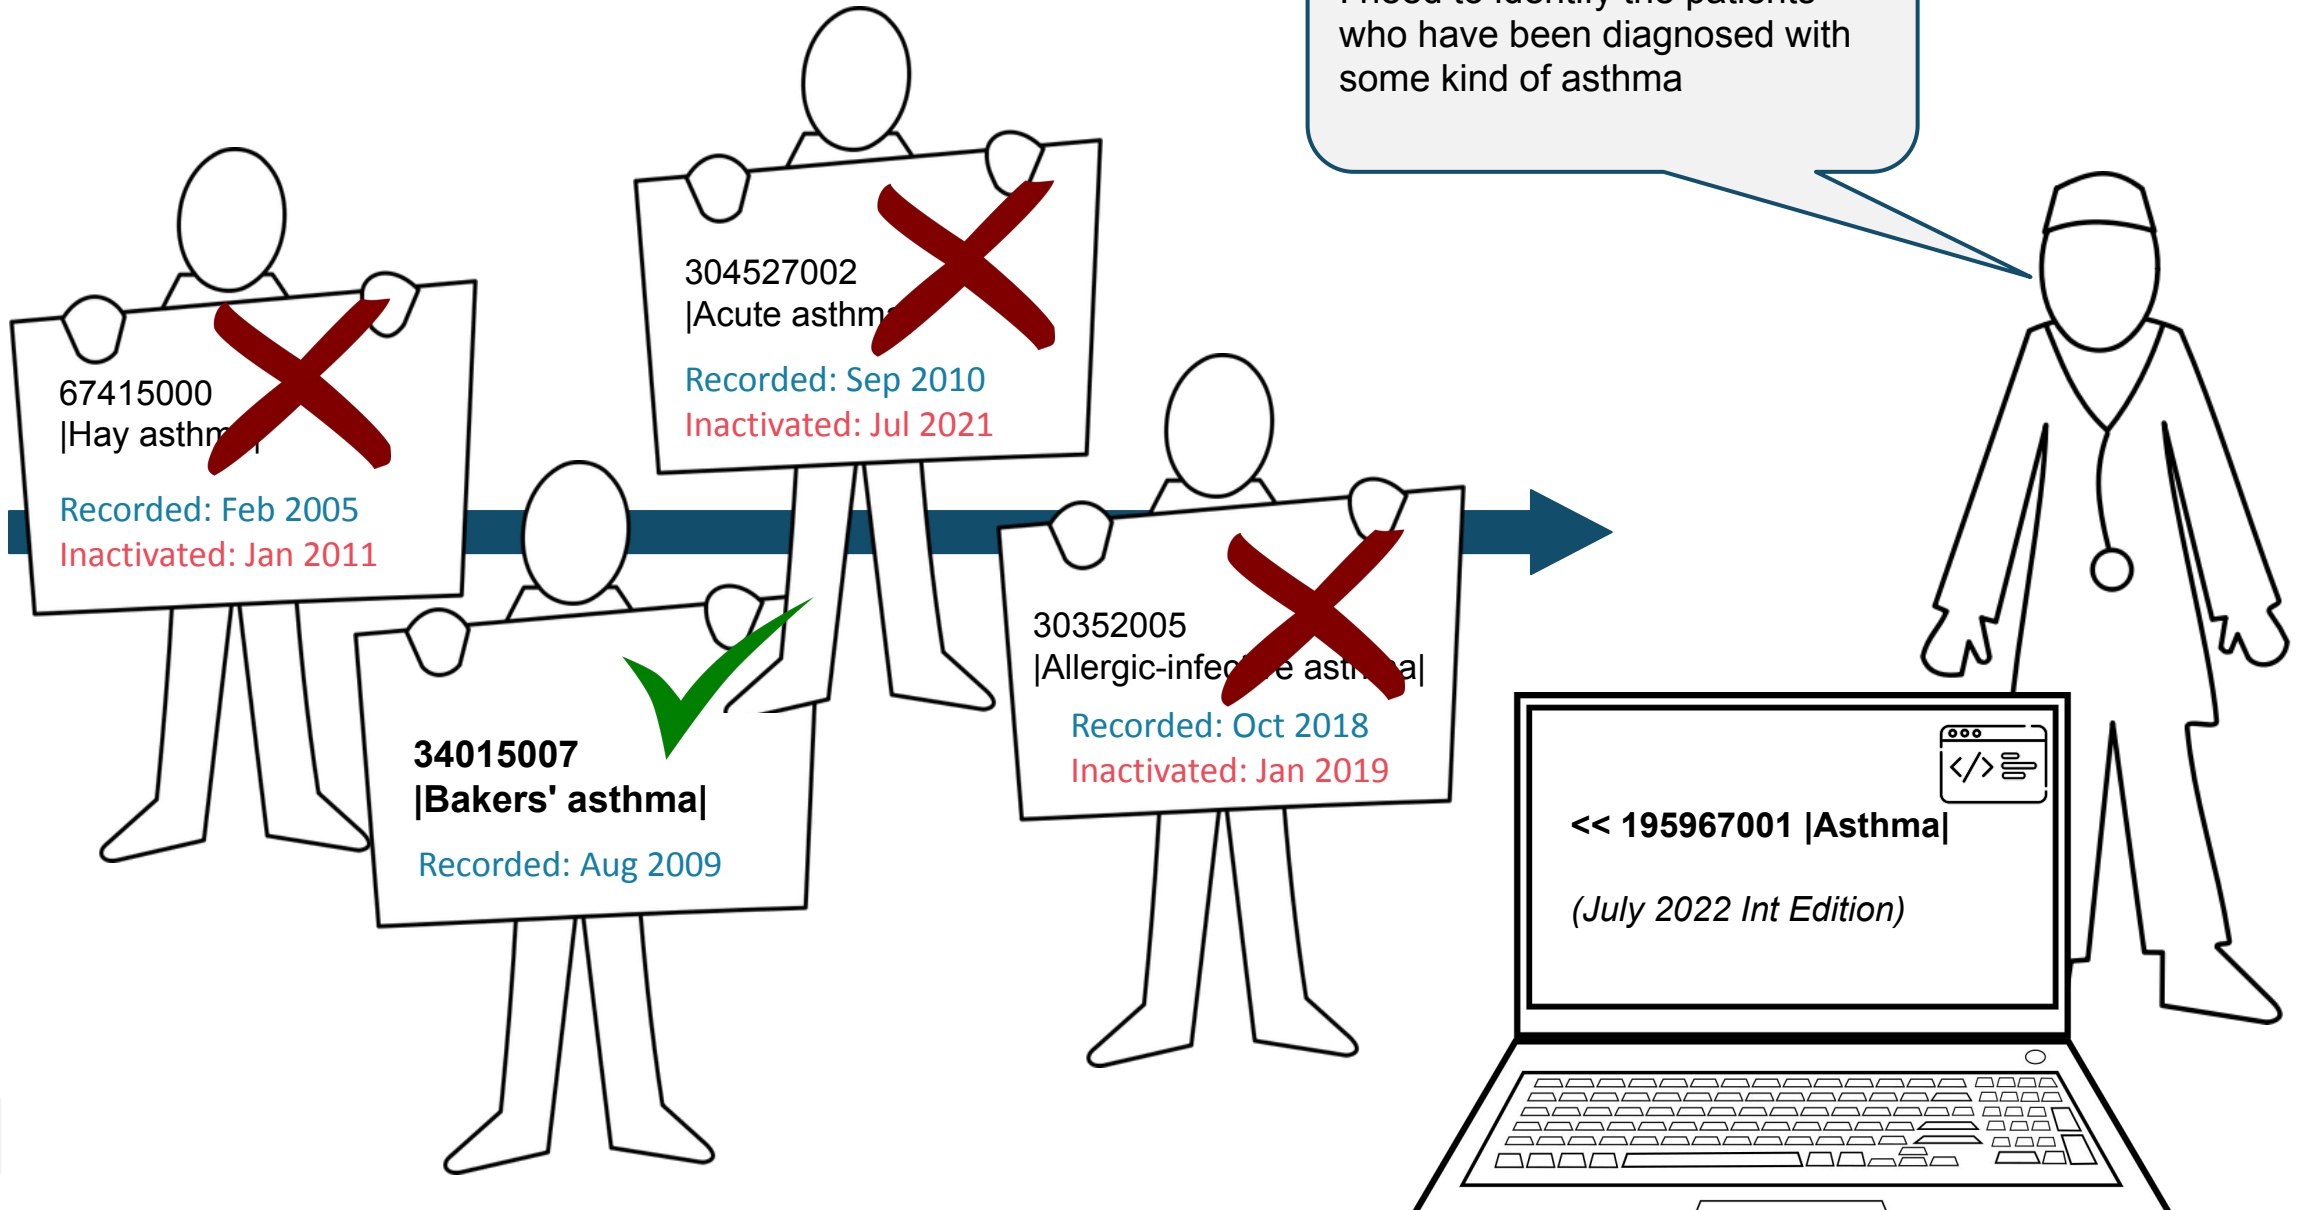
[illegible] who have been diagnosed with some kind of asthma

67415000 |Hay asthm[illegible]|

Recorded: Feb 2005
Inactivated: Jan 2011

304527002 |Acute asthm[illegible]

Recorded: Sep 2010
Inactivated: Jul 2021

34015007 |Bakers' asthma|

Recorded: Aug 2009

30352005 |Allergic-infec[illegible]e ast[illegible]a|

Recorded: Oct 2018
Inactivated: Jan 2019

<< 195967001 |Asthma|

(July 2022 Int Edition)